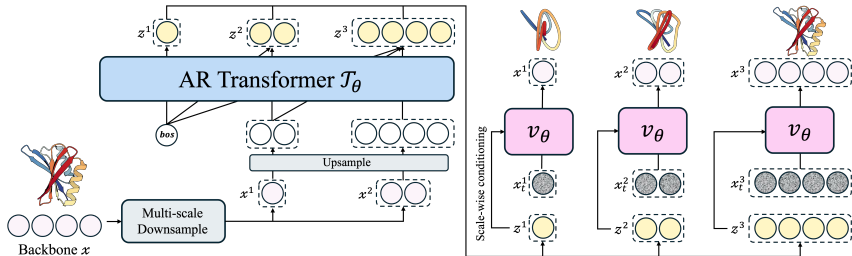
$z^1$
$z^2$
$z^3$
AR Transformer $\mathcal{T}_\theta$
bos
Upsample
$x^1$
$x^2$
Backbone $x$
Multi-scale Downsample

$x^1$
$x^2$
$x^3$
$v_\theta$
$v_\theta$
$v_\theta$
$x_t^1$
$x_t^2$
$x_t^3$
Scale-wise conditioning
$z^1$
$z^2$
$z^3$